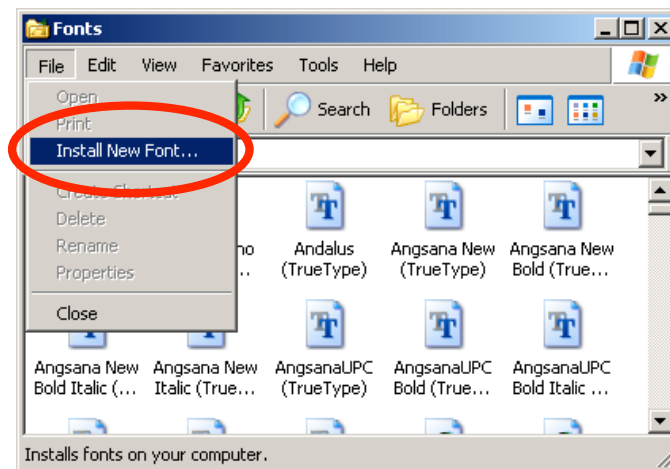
Fonts

File Edit View Favorites Tools Help

Open
Print
Install New Font...
Create Shortcut
Delete
Rename
Properties
Close

Search Folders

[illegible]no
...

Andalus (TrueType)

Angsana New (TrueType)

Angsana New Bold (True...

Angsana New Bold Italic (...

Angsana New Italic (True...

AngsanaUPC (TrueType)

AngsanaUPC Bold (True...

AngsanaUPC Bold Italic ...

Installs fonts on your computer.